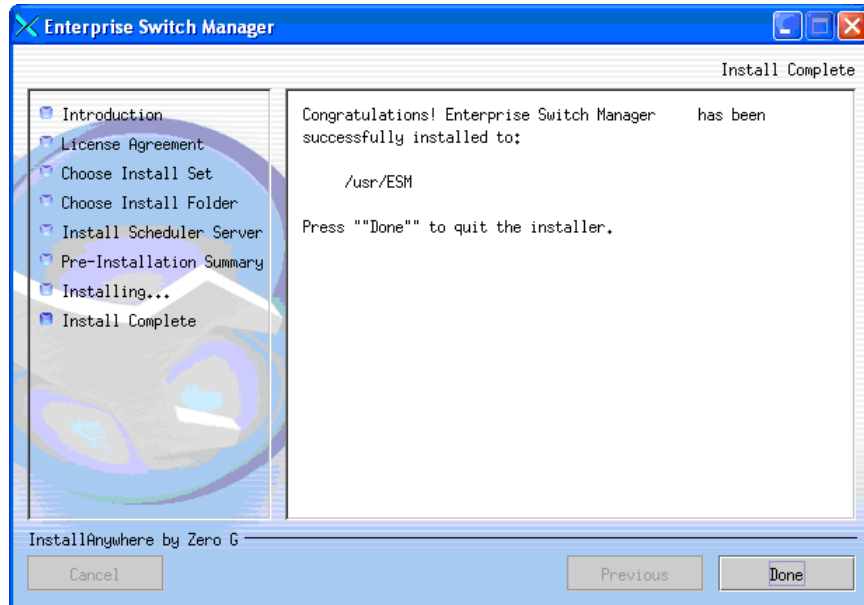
Enterprise Switch Manager

Install Complete

Introduction
License Agreement
Choose Install Set
Choose Install Folder
Install Scheduler Server
Pre-Installation Summary
Installing...
Install Complete

Congratulations! Enterprise Switch Manager has been successfully installed to:

/usr/ESM

Press ""Done"" to quit the installer.

InstallAnywhere by Zero G

Cancel

Previous

Done